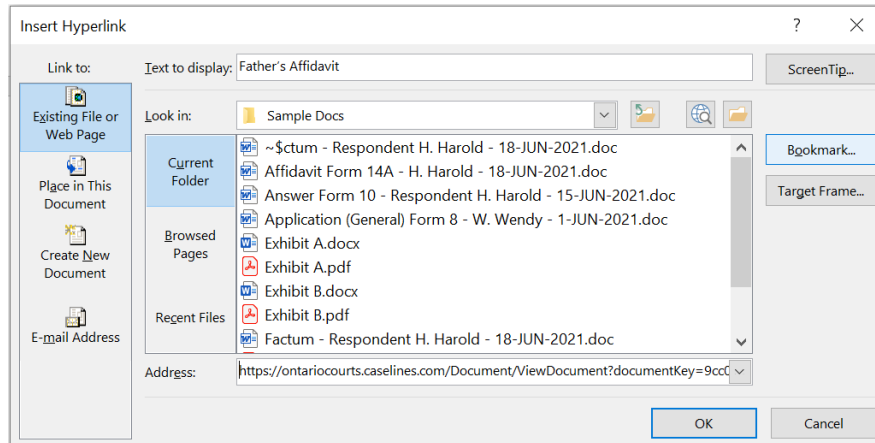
Insert Hyperlink

?

Link to:

Existing File or Web Page

Place in This Document

Create New Document

E-mail Address

Text to display: Father's Affidavit

ScreenTip...

Look in: Sample Docs

Current Folder

Browsed Pages

Recent Files

~$ctum - Respondent H. Harold - 18-JUN-2021.doc
Affidavit Form 14A - H. Harold - 18-JUN-2021.doc
Answer Form 10 - Respondent H. Harold - 15-JUN-2021.doc
Application (General) Form 8 - W. Wendy - 1-JUN-2021.doc
Exhibit A.docx
Exhibit A.pdf
Exhibit B.docx
Exhibit B.pdf
Factum - Respondent H. Harold - 18-JUN-2021.doc

Bookmark...

Target Frame...

Address: https://ontariocourts.caselines.com/Document/ViewDocument?documentKey=9cc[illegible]

OK

Cancel